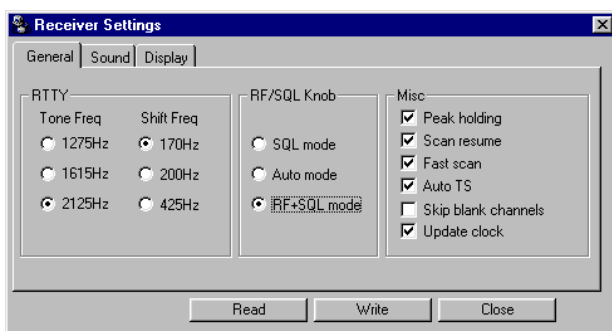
Receiver Settings

General | Sound | Display

RTTY
Tone Freq
1275Hz
1615Hz
2125Hz
Shift Freq
170Hz
200Hz
425Hz

RF/SQL Knob
SQL mode
Auto mode
RF+SQL mode

Misc
Peak holding
Scan resume
Fast scan
Auto TS
Skip blank channels
Update clock

Read
Write
Close